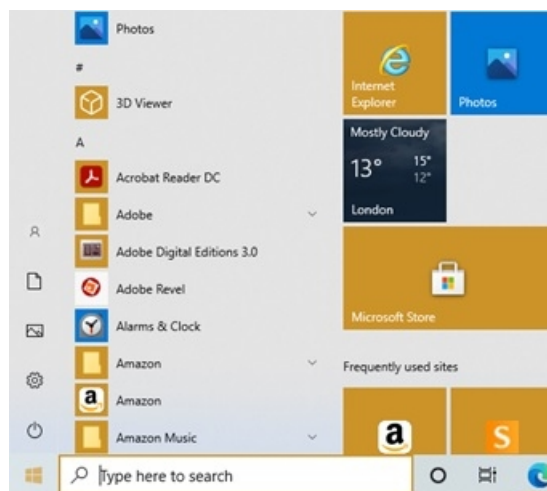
Photos
#
3D Viewer
A
Acrobat Reader DC
Adobe
Adobe Digital Editions 3.0
Adobe Revel
Alarms & Clock
Amazon
Amazon
Amazon Music

Internet Explorer
Photos
Mostly Cloudy
13°
15°
12°
London
Microsoft Store
Frequently used sites

Type here to search